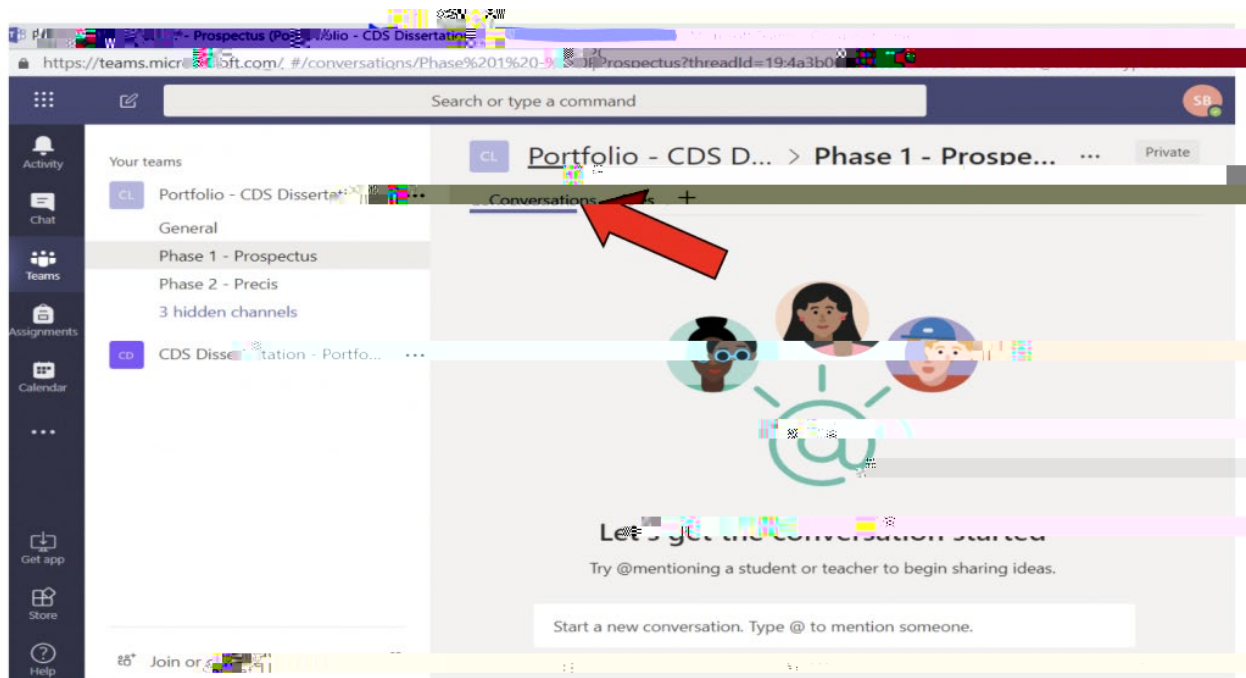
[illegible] - Prospectus (Po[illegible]lio - CDS Dissertati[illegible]

https://teams.micr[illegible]oft.com/_#/conversations/Phase%201%20-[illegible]Prospectus?threadId=19:4a3b0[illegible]

Search or type a command

SB

Activity

Chat

Teams

Assignments

Calendar

...

Get app

Store

Help

Your teams

CL Portfolio - CDS Dissert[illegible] ...

General

Phase 1 - Prospectus

Phase 2 - Precis

3 hidden channels

CD CDS Disse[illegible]tation - Portfo... ...

Join or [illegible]

CL Portfolio - CDS D... > Phase 1 - Prospe... ...

Private

Conversations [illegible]s +

Le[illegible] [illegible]

Try @mentioning a student or teacher to begin sharing ideas.

Start a new conversation. Type @ to mention someone.